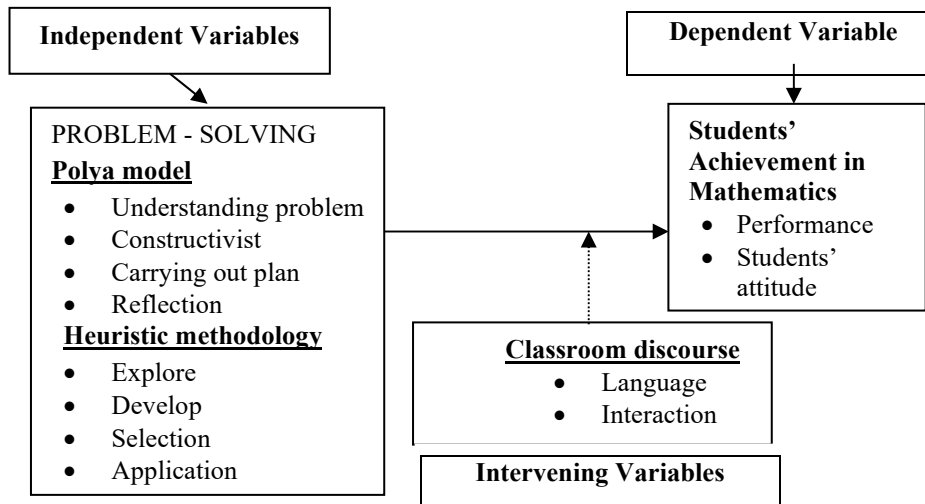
Independent Variables

Dependent Variable

PROBLEM - SOLVING

Polya model

- Understanding problem
- Constructivist
- Carrying out plan
- Reflection

Heuristic methodology

- Explore
- Develop
- Selection
- Application

Students' Achievement in Mathematics

- Performance
- Students' attitude

Classroom discourse

- Language
- Interaction

Intervening Variables